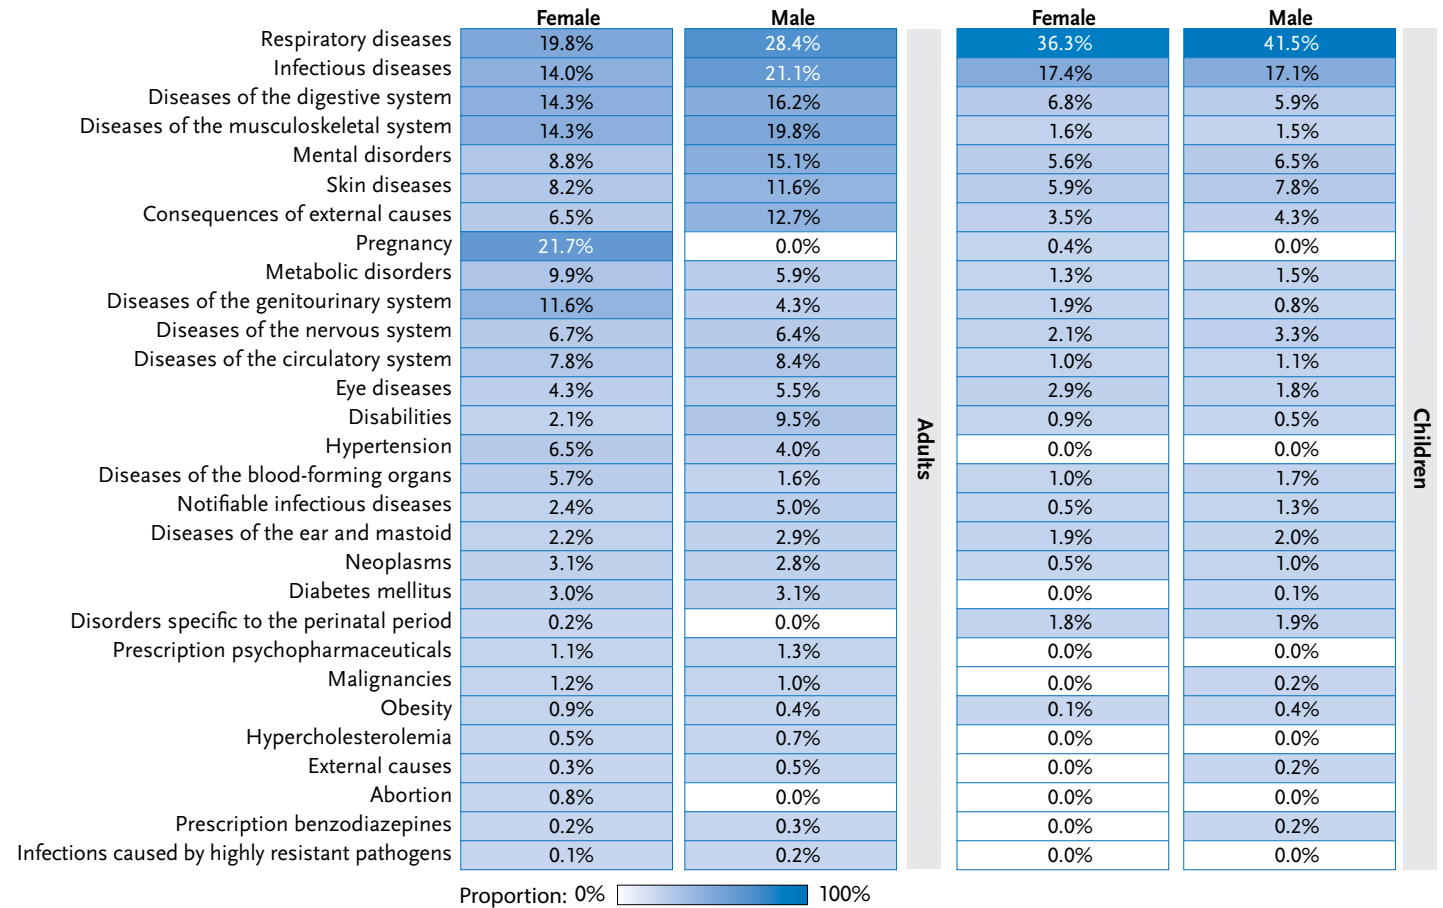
| | Female | Male | | Female | Male | |
|---|---|---|---|---|---|---|
| Respiratory diseases | 19.8% | 28.4% | Adults | 36.3% | 41.5% | Children |
| Infectious diseases | 14.0% | 21.1% | | 17.4% | 17.1% | |
| Diseases of the digestive system | 14.3% | 16.2% | | 6.8% | 5.9% | |
| Diseases of the musculoskeletal system | 14.3% | 19.8% | | 1.6% | 1.5% | |
| Mental disorders | 8.8% | 15.1% | | 5.6% | 6.5% | |
| Skin diseases | 8.2% | 11.6% | | 5.9% | 7.8% | |
| Consequences of external causes | 6.5% | 12.7% | | 3.5% | 4.3% | |
| Pregnancy | 21.7% | 0.0% | | 0.4% | 0.0% | |
| Metabolic disorders | 9.9% | 5.9% | | 1.3% | 1.5% | |
| Diseases of the genitourinary system | 11.6% | 4.3% | | 1.9% | 0.8% | |
| Diseases of the nervous system | 6.7% | 6.4% | | 2.1% | 3.3% | |
| Diseases of the circulatory system | 7.8% | 8.4% | | 1.0% | 1.1% | |
| Eye diseases | 4.3% | 5.5% | | 2.9% | 1.8% | |
| Disabilities | 2.1% | 9.5% | | 0.9% | 0.5% | |
| Hypertension | 6.5% | 4.0% | | 0.0% | 0.0% | |
| Diseases of the blood-forming organs | 5.7% | 1.6% | | 1.0% | 1.7% | |
| Notifiable infectious diseases | 2.4% | 5.0% | | 0.5% | 1.3% | |
| Diseases of the ear and mastoid | 2.2% | 2.9% | | 1.9% | 2.0% | |
| Neoplasms | 3.1% | 2.8% | | 0.5% | 1.0% | |
| Diabetes mellitus | 3.0% | 3.1% | | 0.0% | 0.1% | |
| Disorders specific to the perinatal period | 0.2% | 0.0% | | 1.8% | 1.9% | |
| Prescription psychopharmaceuticals | 1.1% | 1.3% | | 0.0% | 0.0% | |
| Malignancies | 1.2% | 1.0% | | 0.0% | 0.2% | |
| Obesity | 0.9% | 0.4% | | 0.1% | 0.4% | |
| Hypercholesterolemia | 0.5% | 0.7% | | 0.0% | 0.0% | |
| External causes | 0.3% | 0.5% | | 0.0% | 0.2% | |
| Abortion | 0.8% | 0.0% | | 0.0% | 0.0% | |
| Prescription benzodiazepines | 0.2% | 0.3% | | 0.0% | 0.2% | |
| Infections caused by highly resistant pathogens | 0.1% | 0.2% | | 0.0% | 0.0% | |

Proportion: 0% 100%